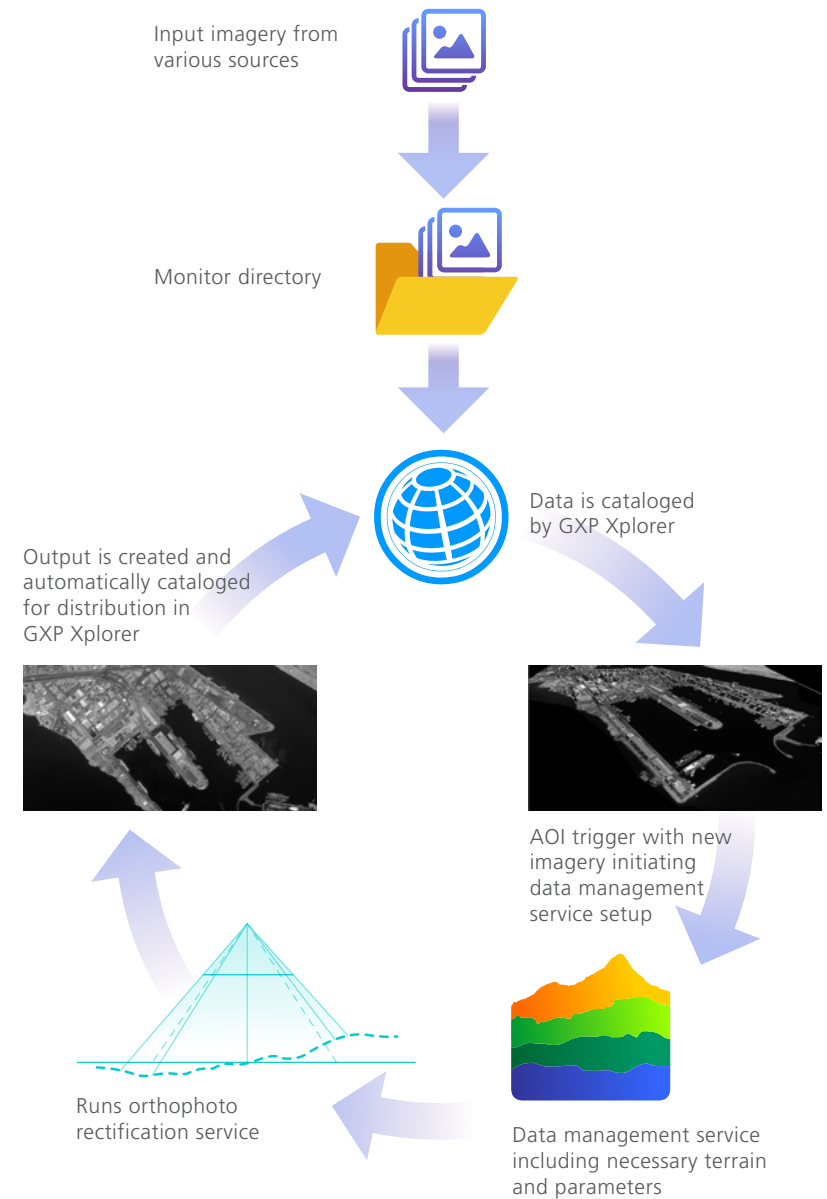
Input imagery from various sources

Monitor directory

Data is cataloged by GXP Xplorer

Output is created and automatically cataloged for distribution in GXP Xplorer

AOI trigger with new imagery initiating data management service setup

Runs orthophoto rectification service

Data management service including necessary terrain and parameters